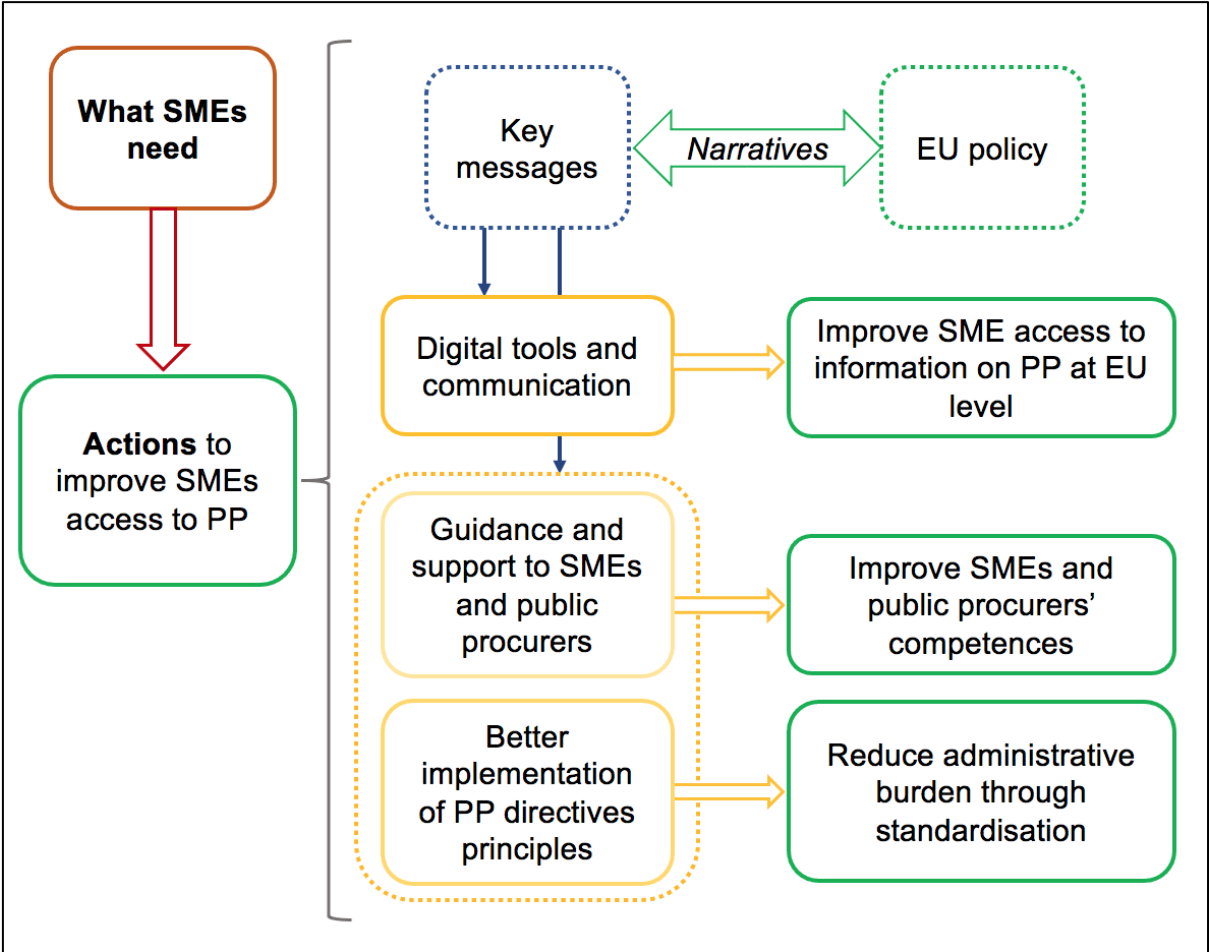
What SMEs need

Actions to improve SMEs access to PP

Key messages

Narratives

EU policy

Digital tools and communication

Improve SME access to information on PP at EU level

Guidance and support to SMEs and public procurers

Improve SMEs and public procurers' competences

Better implementation of PP directives principles

Reduce administrative burden through standardisation